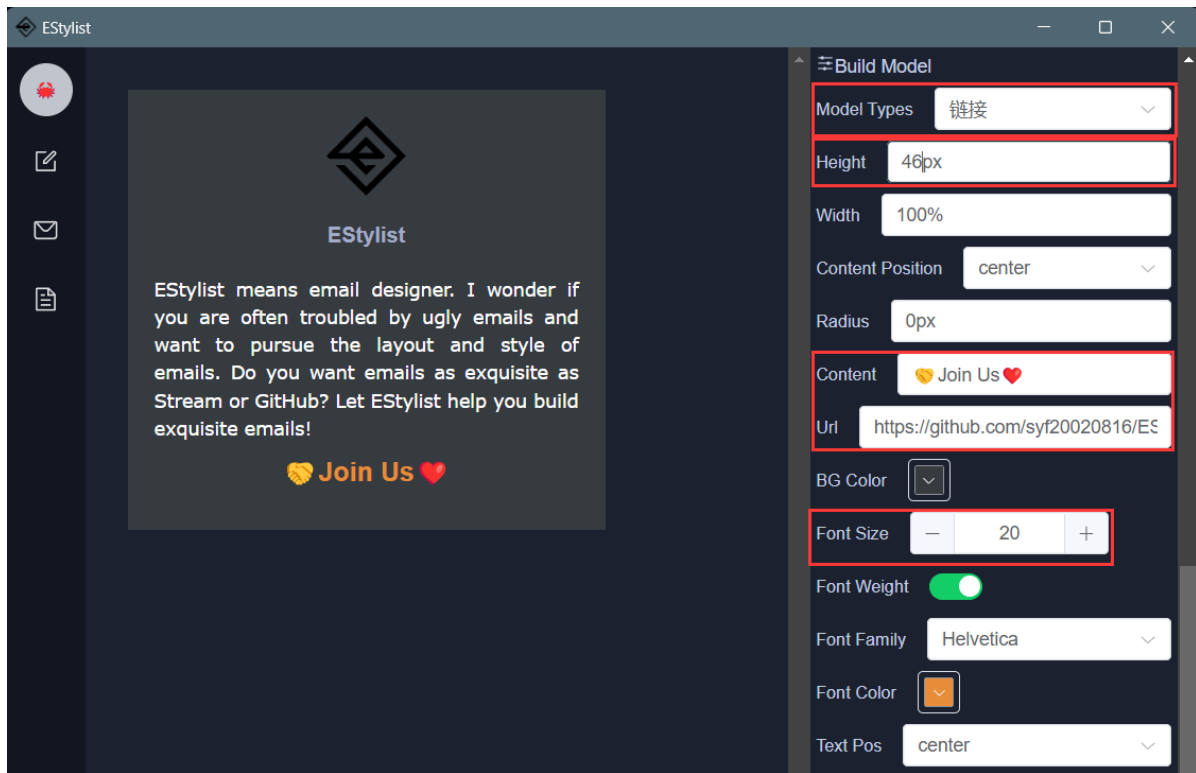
EStylist

EStylist

EStylist means email designer. I wonder if you are often troubled by ugly emails and want to pursue the layout and style of emails. Do you want emails as exquisite as Stream or GitHub? Let EStylist help you build exquisite emails!

🤝Join Us❤️

Build Model

Model Types 链接

Height 46px

Width 100%

Content Position center

Radius 0px

Content 🤝Join Us❤️

Url https://github.com/syf20020816/ES

BG Color

Font Size − 20 +

Font Weight

Font Family Helvetica

Font Color

Text Pos center